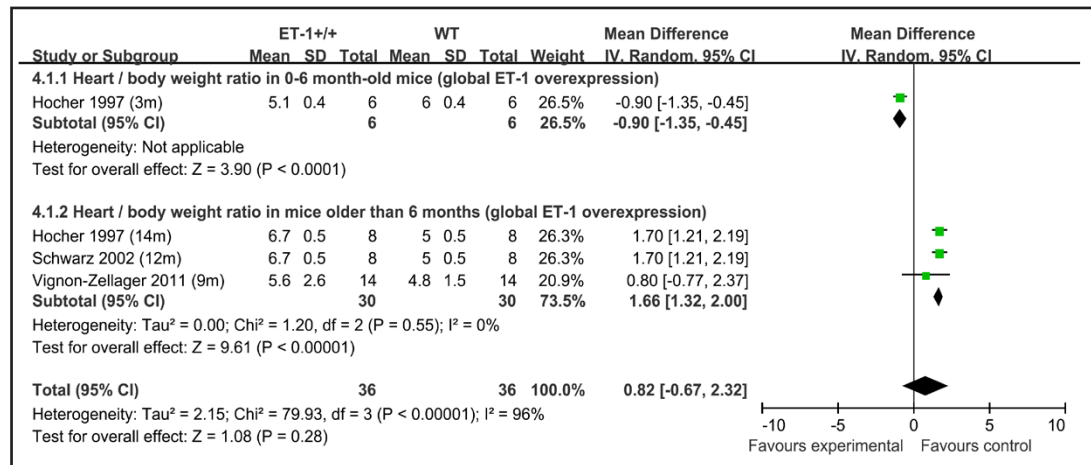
| Study or Subgroup | ET-1+/+ Mean | ET-1+/+ SD | ET-1+/+ Total | WT Mean | WT SD | WT Total | Weight | Mean Difference IV, Random, 95% CI |
|---|---|---|---|---|---|---|---|---|
| **4.1.1 Heart / body weight ratio in 0-6 month-old mice (global ET-1 overexpression)** | | | | | | | | |
| Hocher 1997 (3m) | 5.1 | 0.4 | 6 | 6 | 0.4 | 6 | 26.5% | -0.90 [-1.35, -0.45] |
| **Subtotal (95% CI)** | | | **6** | | | **6** | **26.5%** | **-0.90 [-1.35, -0.45]** |
| Heterogeneity: Not applicable | | | | | | | | |
| Test for overall effect: Z = 3.90 (P < 0.0001) | | | | | | | | |
| **4.1.2 Heart / body weight ratio in mice older than 6 months (global ET-1 overexpression)** | | | | | | | | |
| Hocher 1997 (14m) | 6.7 | 0.5 | 8 | 5 | 0.5 | 8 | 26.3% | 1.70 [1.21, 2.19] |
| Schwarz 2002 (12m) | 6.7 | 0.5 | 8 | 5 | 0.5 | 8 | 26.3% | 1.70 [1.21, 2.19] |
| Vignon-Zellager 2011 (9m) | 5.6 | 2.6 | 14 | 4.8 | 1.5 | 14 | 20.9% | 0.80 [-0.77, 2.37] |
| **Subtotal (95% CI)** | | | **30** | | | **30** | **73.5%** | **1.66 [1.32, 2.00]** |
| Heterogeneity: Tau² = 0.00; Chi² = 1.20, df = 2 (P = 0.55); I² = 0% | | | | | | | | |
| Test for overall effect: Z = 9.61 (P < 0.00001) | | | | | | | | |
| **Total (95% CI)** | | | **36** | | | **36** | **100.0%** | **0.82 [-0.67, 2.32]** |
| Heterogeneity: Tau² = 2.15; Chi² = 79.93, df = 3 (P < 0.00001); I² = 96% | | | | | | | | |
| Test for overall effect: Z = 1.08 (P = 0.28) | | | | | | | | |

Mean Difference
IV, Random, 95% CI

-10 -5 0 5 10
Favours experimental Favours control